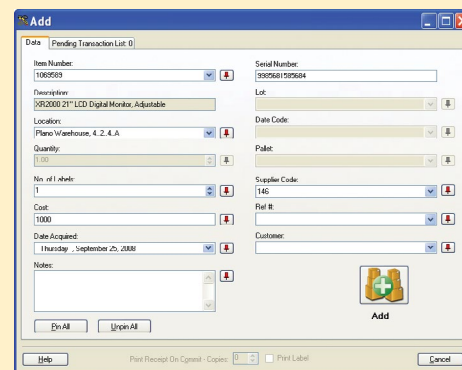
Add

Data | Pending Transaction List: 0

Item Number:
1069589

Description:
XR2000 21" LCD Digital Monitor, Adjustable

Location:
Plano Warehouse, 4..2..4..A

Quantity:
1.00

No. of Labels:
1

Cost:
1000

Date Acquired:
Thursday , September 25, 2008

Notes:

Serial Number:
9985681585684

Lot:

Date Code:

Pallet:

Supplier Code:
146

Ref #:

Customer:

Add

Pin All
Unpin All

Help
Print Receipt On Commit - Copies: 0
Print Label
Cancel